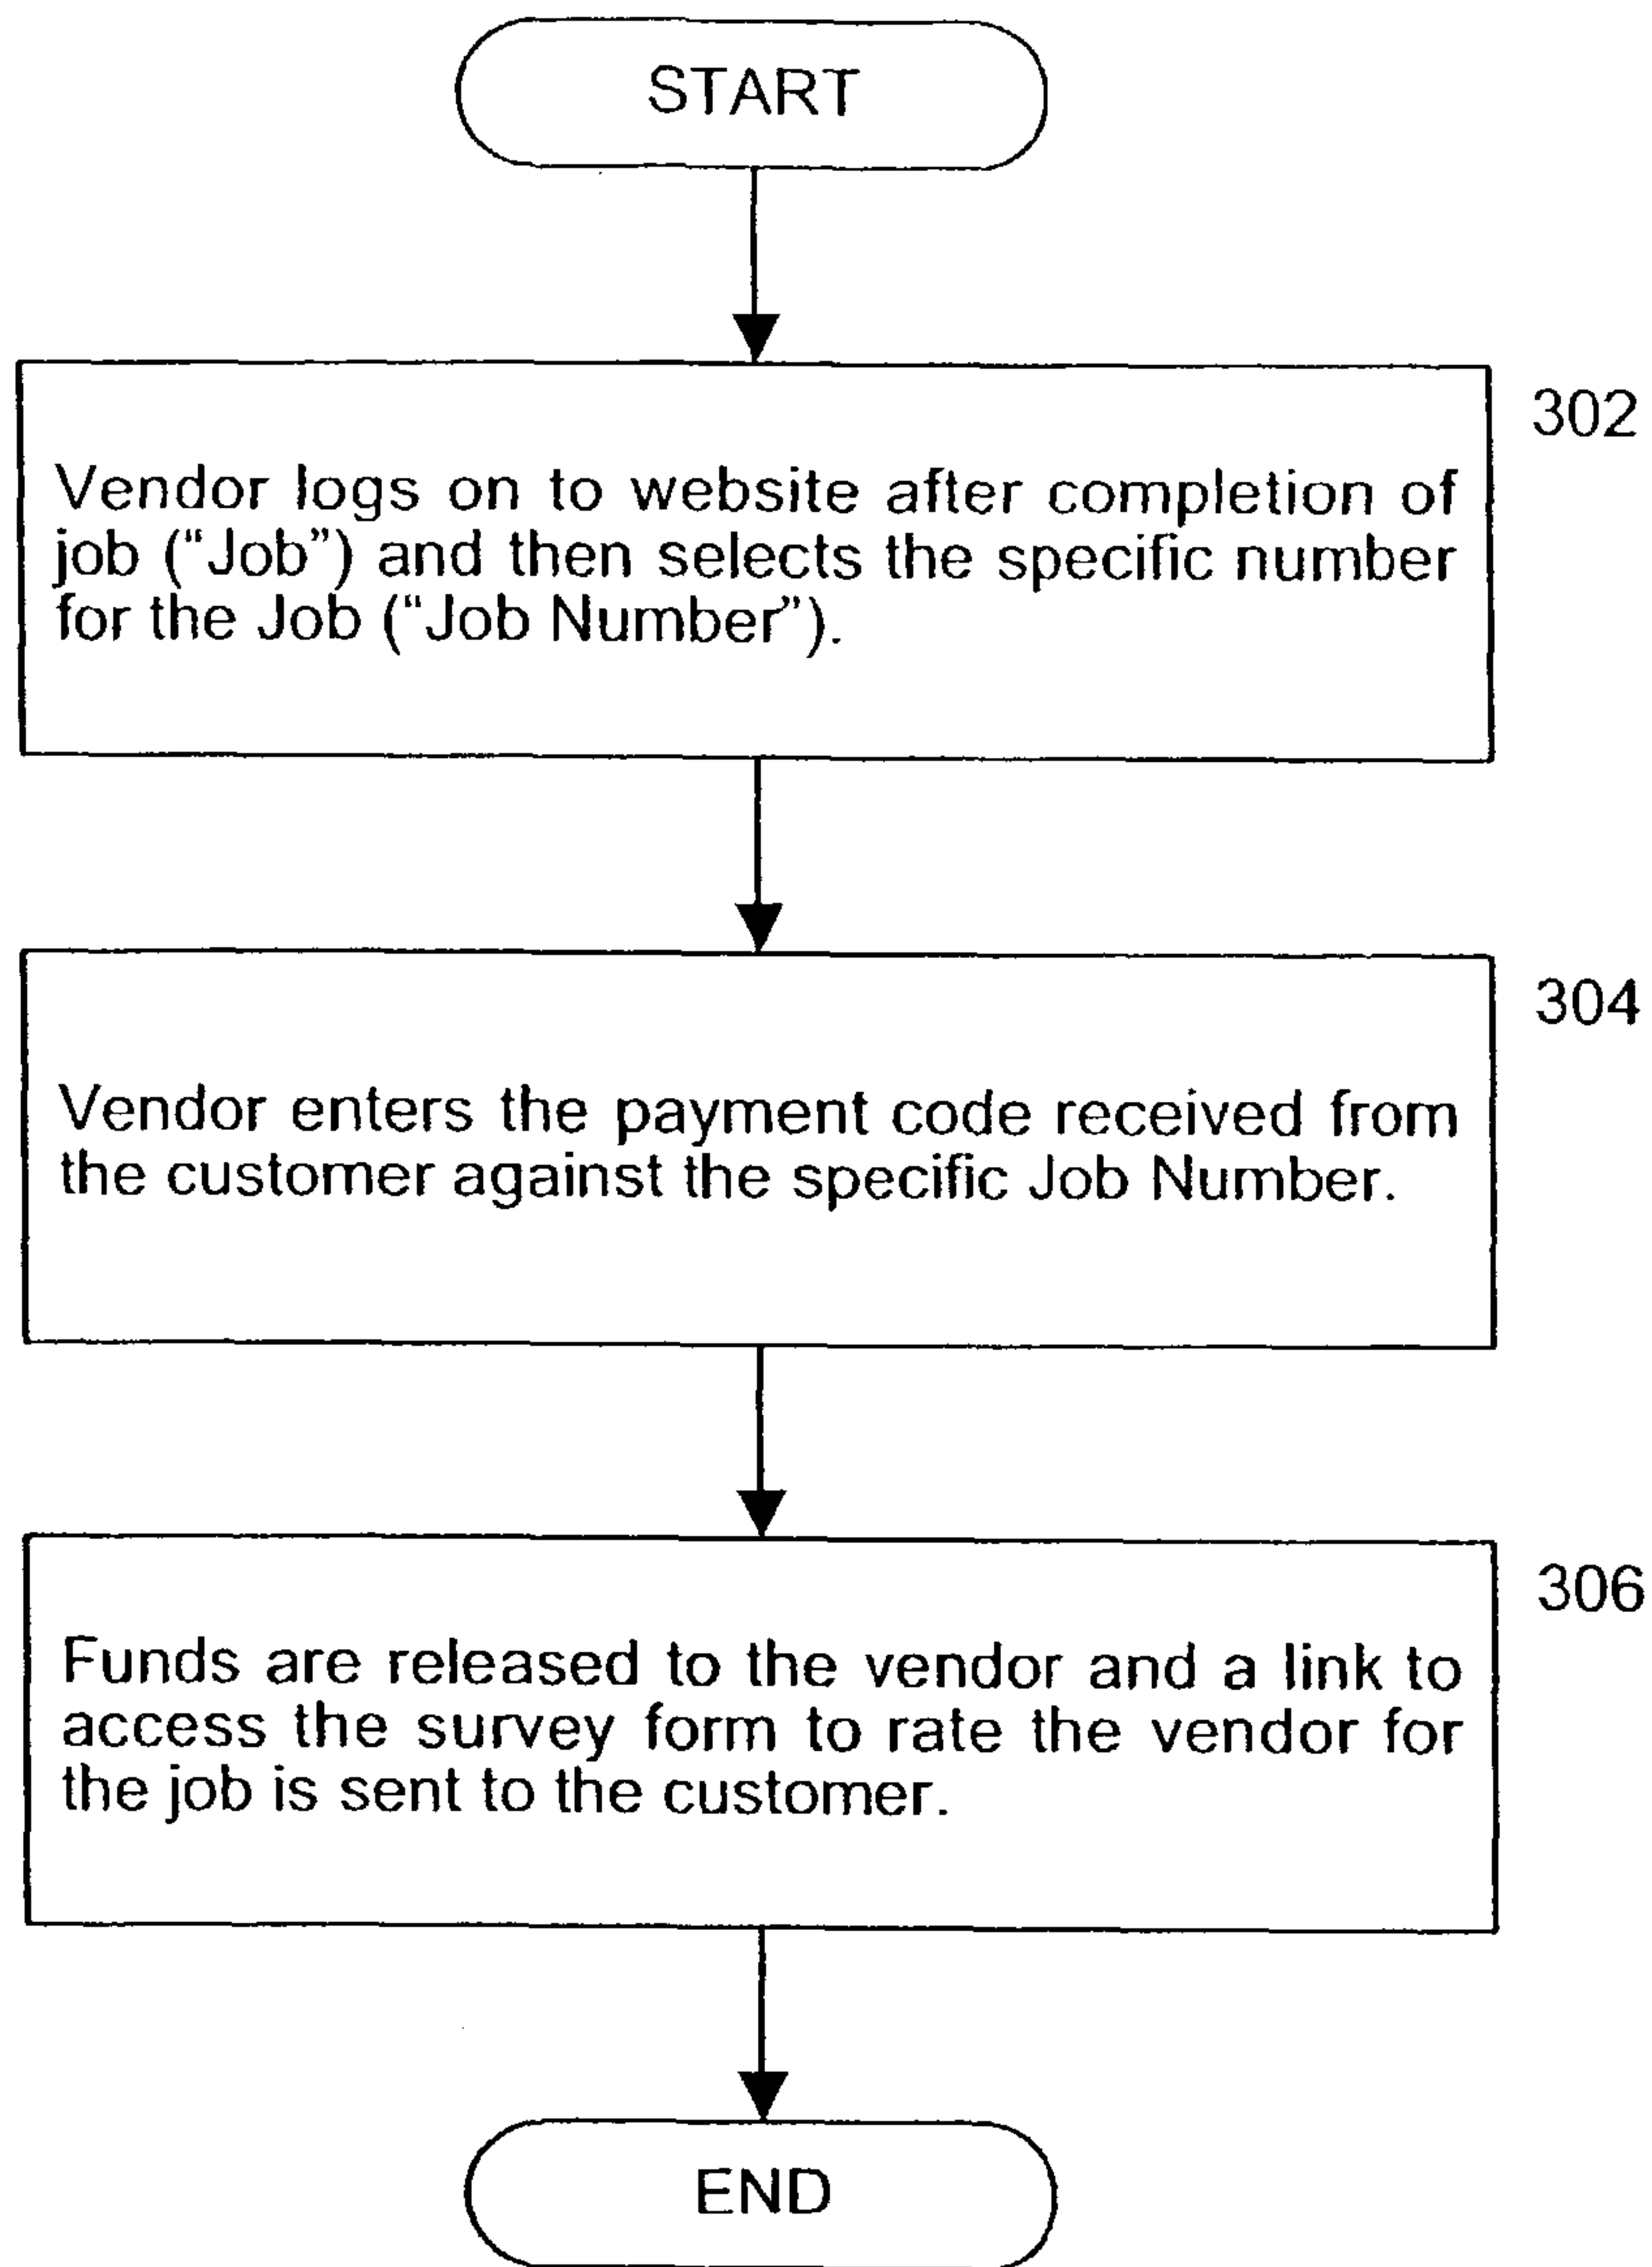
START

302

Vendor logs on to website after completion of job ("Job") and then selects the specific number for the Job ("Job Number").

304

Vendor enters the payment code received from the customer against the specific Job Number.

306

Funds are released to the vendor and a link to access the survey form to rate the vendor for the job is sent to the customer.

END